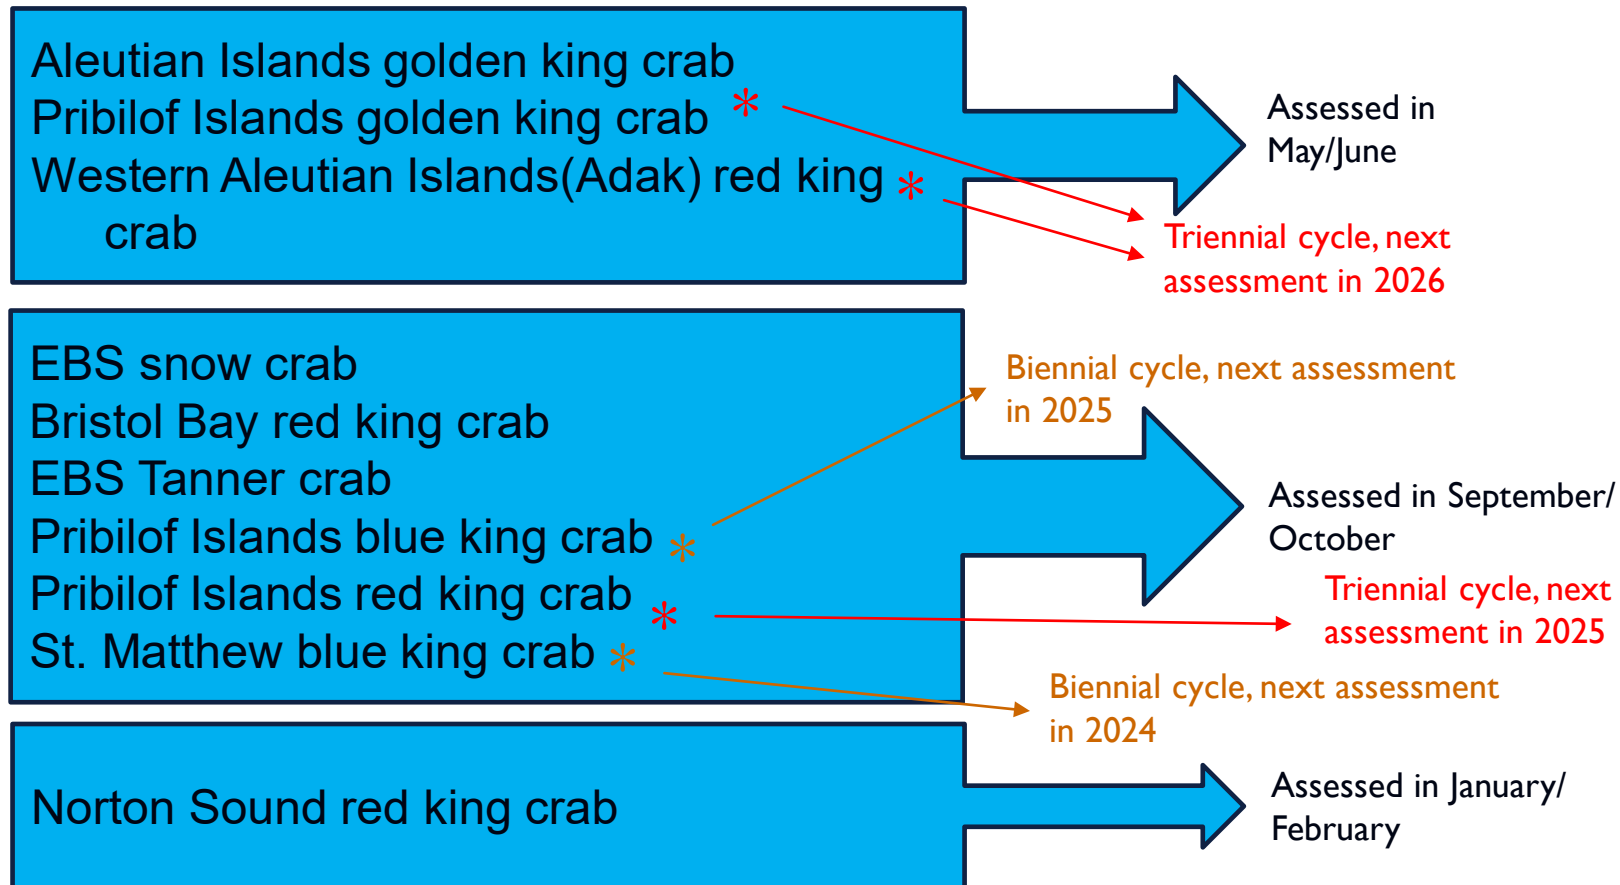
Aleutian Islands golden king crab
Pribilof Islands golden king crab *
Western Aleutian Islands(Adak) red king *
crab

Assessed in May/June

Triennial cycle, next assessment in 2026

EBS snow crab
Bristol Bay red king crab
EBS Tanner crab
Pribilof Islands blue king crab *
Pribilof Islands red king crab *
St. Matthew blue king crab *

Biennial cycle, next assessment in 2025

Assessed in September/ October

Triennial cycle, next assessment in 2025

Biennial cycle, next assessment in 2024

Norton Sound red king crab

Assessed in January/ February